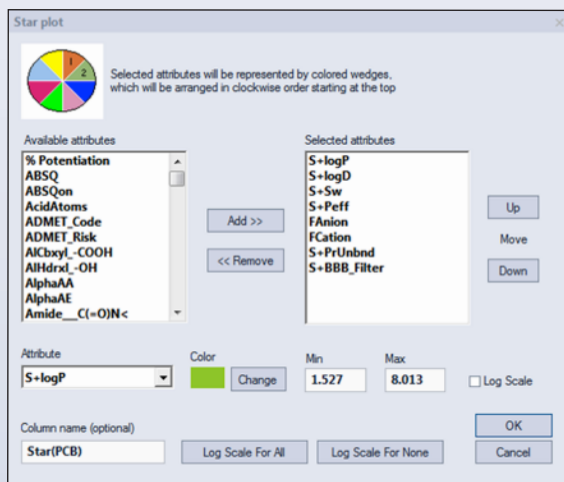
Star plot

1 2

Selected attributes will be represented by colored wedges, which will be arranged in clockwise order starting at the top

Available attributes
% Potentiation
ABSQ
ABSQon
AcidAtoms
ADMET_Code
ADMET_Risk
AlCbxyl_-COOH
AlHdrxl_-OH
AlphaAA
AlphaAE
Amide__C(=O)N<

Add >>
<< Remove

Selected attributes
S+logP
S+logD
S+Sw
S+Peff
FAnion
FCation
S+PrUnbnd
S+BBB_Filter

Up
Move
Down

Attribute
S+logP

Color
Change

Min
1.527

Max
8.013

Log Scale

Column name (optional)
Star(PCB)

Log Scale For All
Log Scale For None

OK
Cancel